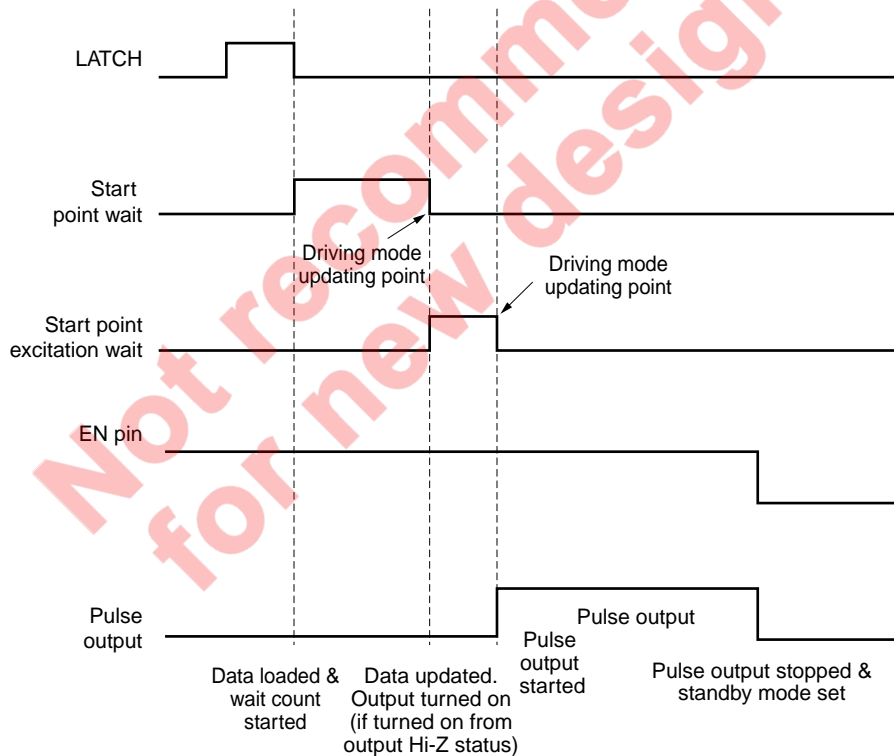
LATCH

Start point wait

Driving mode updating point

Driving mode updating point

Start point excitation wait

EN pin

Pulse output

Pulse output

Pulse output started

Data loaded & wait count started

Data updated. Output turned on (if turned on from output Hi-Z status)

Pulse output stopped & standby mode set

Not recommended for new design